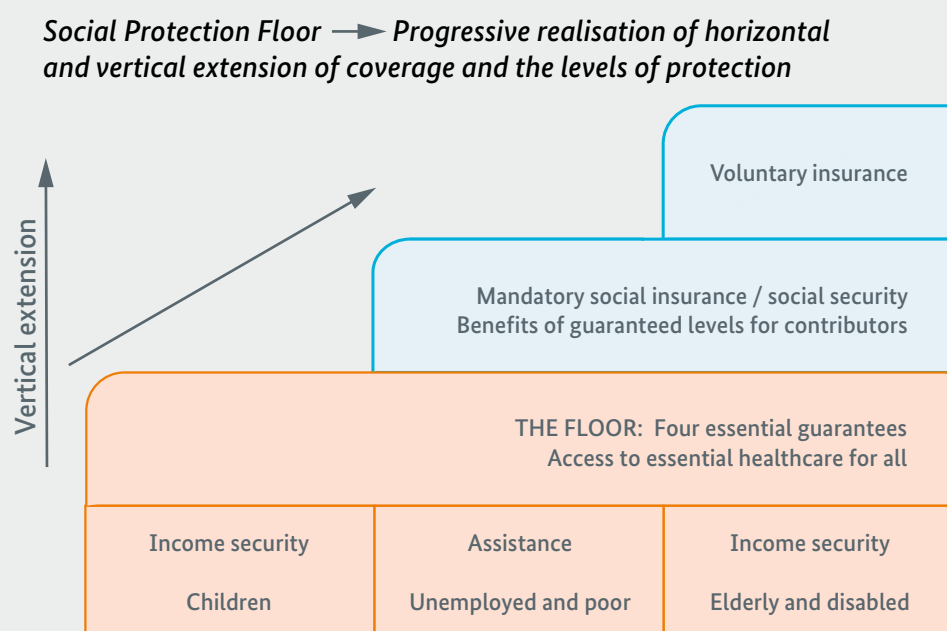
Social Protection Floor → Progressive realisation of horizontal and vertical extension of coverage and the levels of protection

Vertical extension

Voluntary insurance

Mandatory social insurance / social security
Benefits of guaranteed levels for contributors

THE FLOOR: Four essential guarantees
Access to essential healthcare for all

| Income security | Assistance | Income security |
|---|---|---|
| Children | Unemployed and poor | Elderly and disabled |